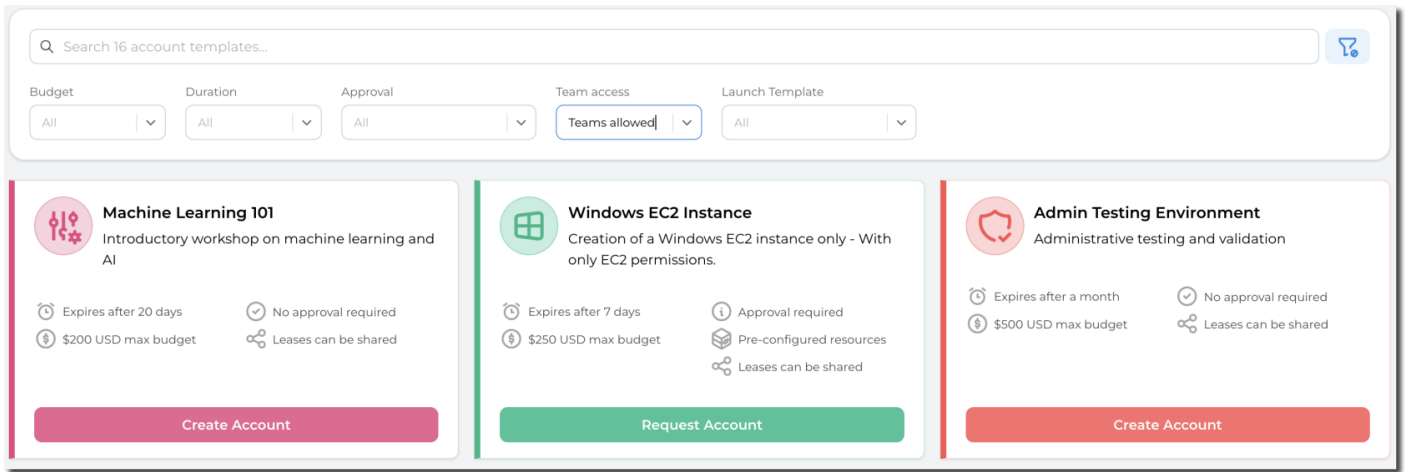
Search 16 account templates...

Budget
All

Duration
All

Approval
All

Team access
Teams allowed

Launch Template
All

Machine Learning 101
Introductory workshop on machine learning and AI

Expires after 20 days
No approval required
$200 USD max budget
Leases can be shared

Create Account

Windows EC2 Instance
Creation of a Windows EC2 instance only - With only EC2 permissions.

Expires after 7 days
Approval required
$250 USD max budget
Pre-configured resources
Leases can be shared

Request Account

Admin Testing Environment
Administrative testing and validation

Expires after a month
No approval required
$500 USD max budget
Leases can be shared

Create Account